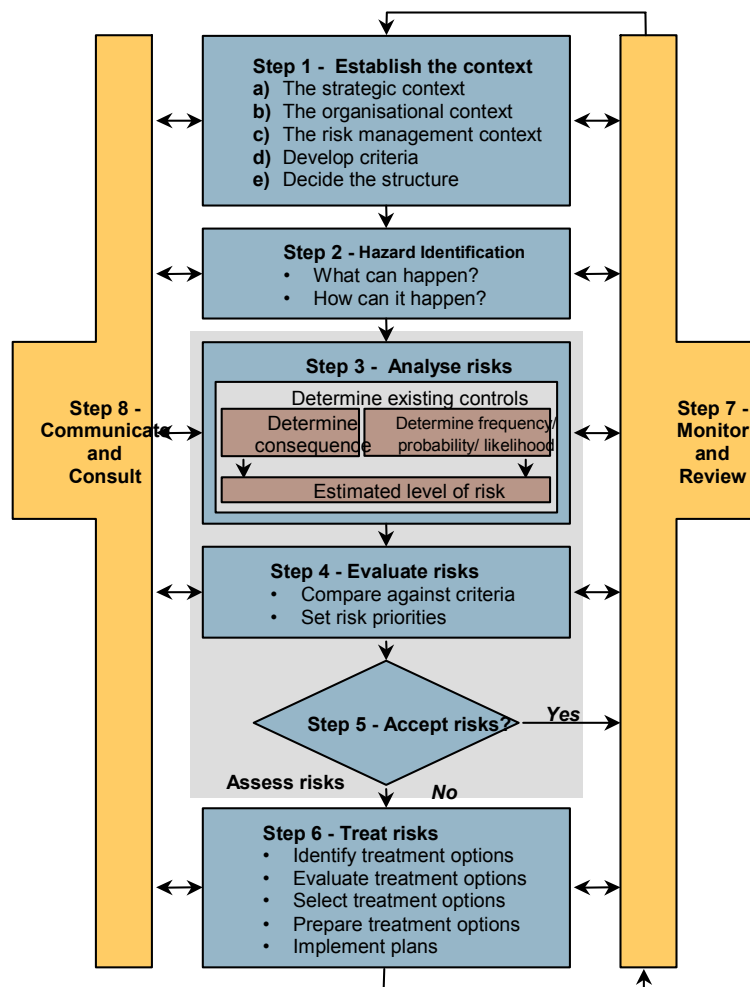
Step 1 - Establish the context
a) The strategic context
b) The organisational context
c) The risk management context
d) Develop criteria
e) Decide the structure

Step 2 - Hazard Identification
• What can happen?
• How can it happen?

Step 8 - Communicate and Consult

Step 3 - Analyse risks
Determine existing controls
Determine consequence
Determine frequency/ probability/ likelihood
Estimated level of risk

Step 7 - Monitor and Review

Step 4 - Evaluate risks
• Compare against criteria
• Set risk priorities

Step 5 - Accept risks?
Yes
Assess risks
No

Step 6 - Treat risks
• Identify treatment options
• Evaluate treatment options
• Select treatment options
• Prepare treatment options
• Implement plans